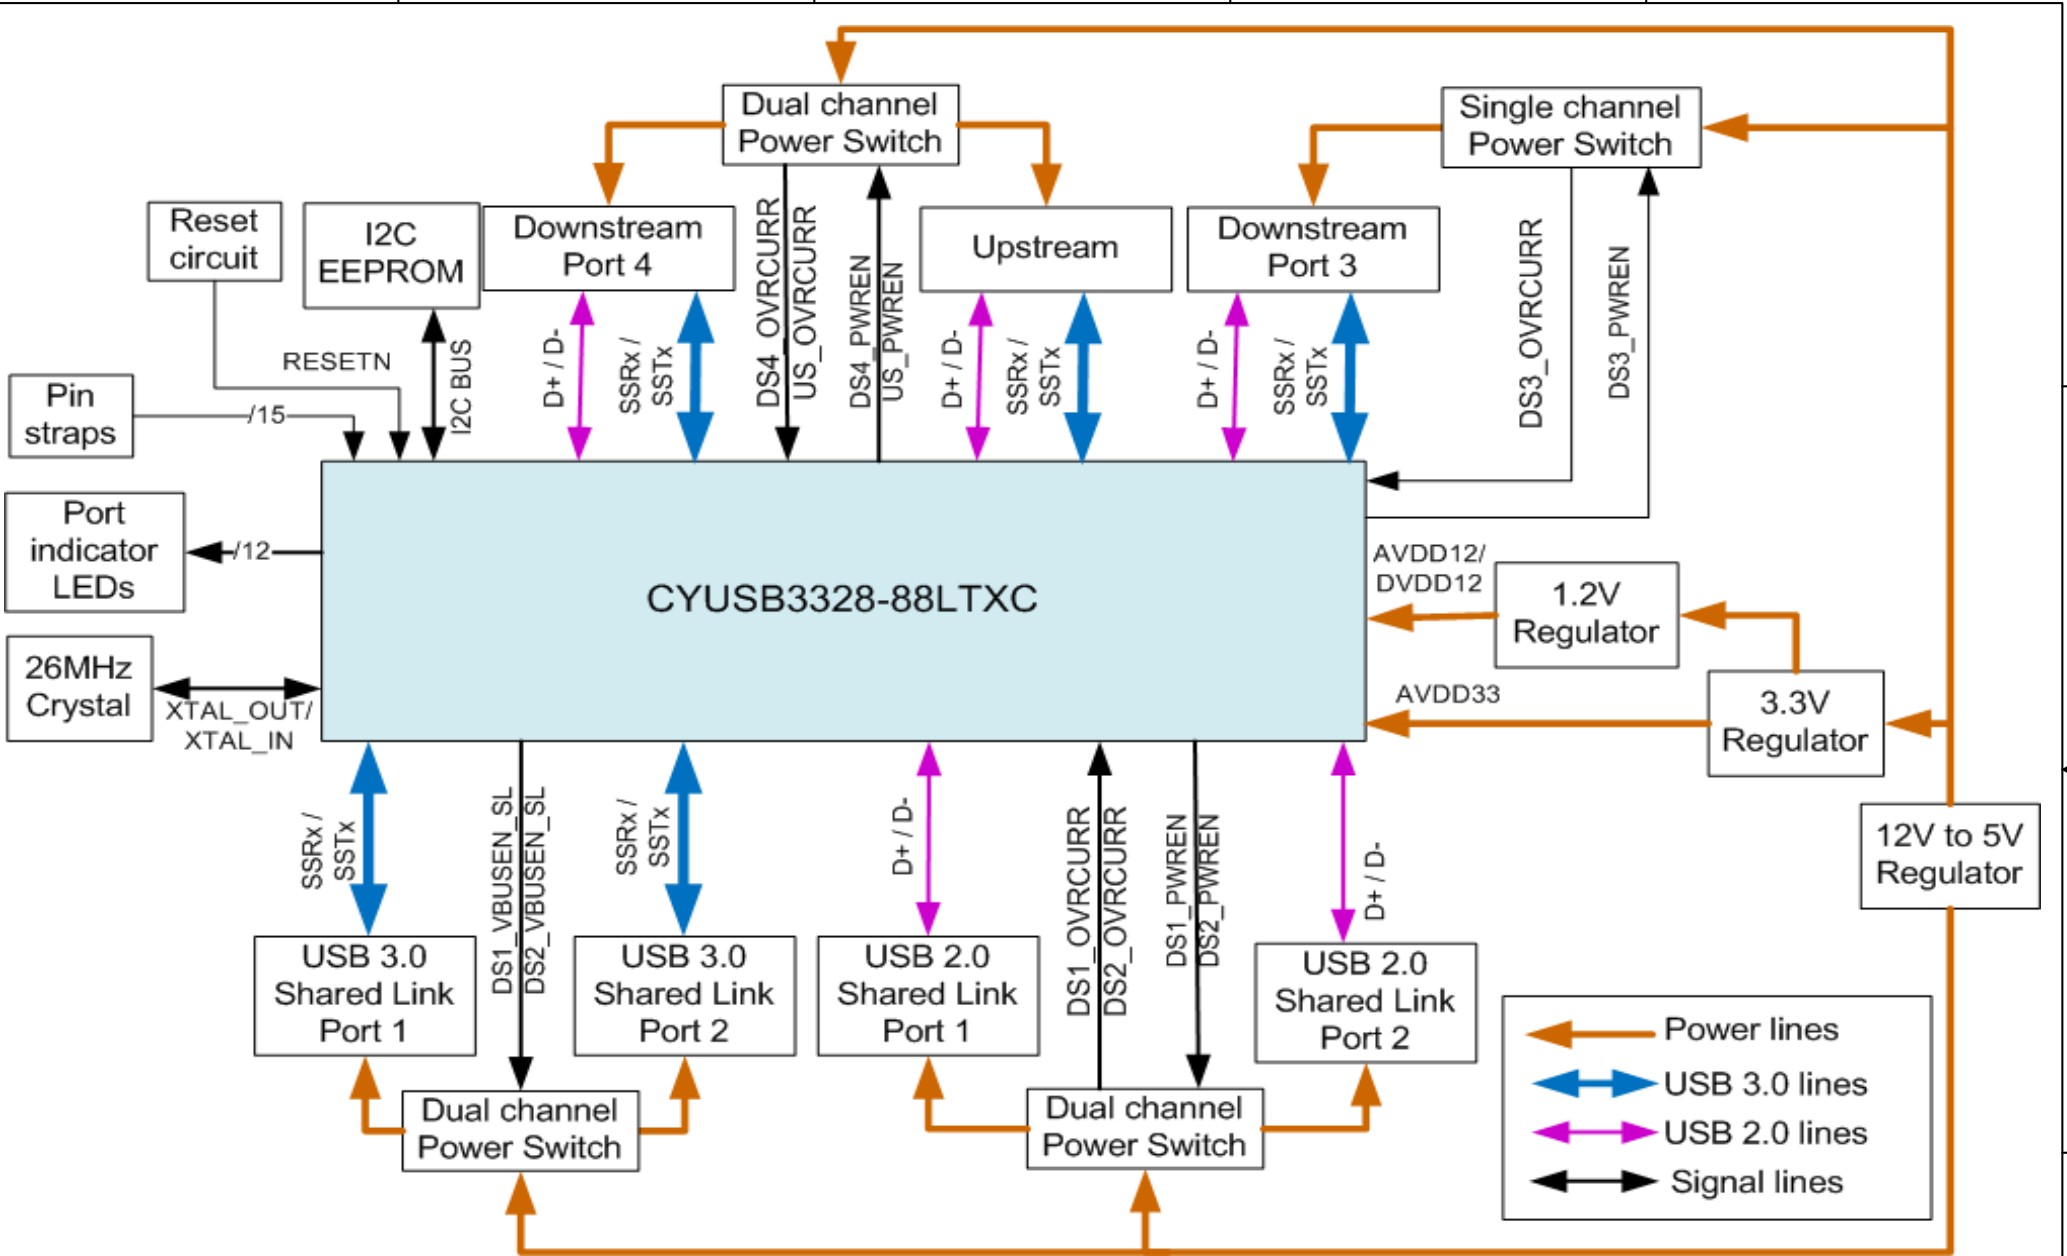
Dual channel Power Switch

Single channel Power Switch

Reset circuit

I2C EEPROM

Downstream Port 4

Upstream

Downstream Port 3

RESETN

Pin straps

/15

I2C BUS

D+ / D-

SSRx / SSTx

DS4_OVRCURR
US_OVRCURR

DS4_PWREN
US_PWREN

D+ / D-

SSRx / SSTx

D+ / D-

SSRx / SSTx

DS3_OVRCURR

DS3_PWREN

Port indicator LEDs

/12

CYUSB3328-88LTXC

AVDD12/ DVDD12

1.2V Regulator

26MHz Crystal

XTAL_OUT/ XTAL_IN

AVDD33

3.3V Regulator

SSRx / SSTx

DS1_VBUSEN_SL
DS2_VBUSEN_SL

SSRx / SSTx

D+ / D-

DS1_OVRCURR
DS2_OVRCURR

DS1_PWREN
DS2_PWREN

D+ / D-

12V to 5V Regulator

USB 3.0 Shared Link Port 1

USB 3.0 Shared Link Port 2

USB 2.0 Shared Link Port 1

USB 2.0 Shared Link Port 2

Dual channel Power Switch

Dual channel Power Switch

Power lines
USB 3.0 lines
USB 2.0 lines
Signal lines